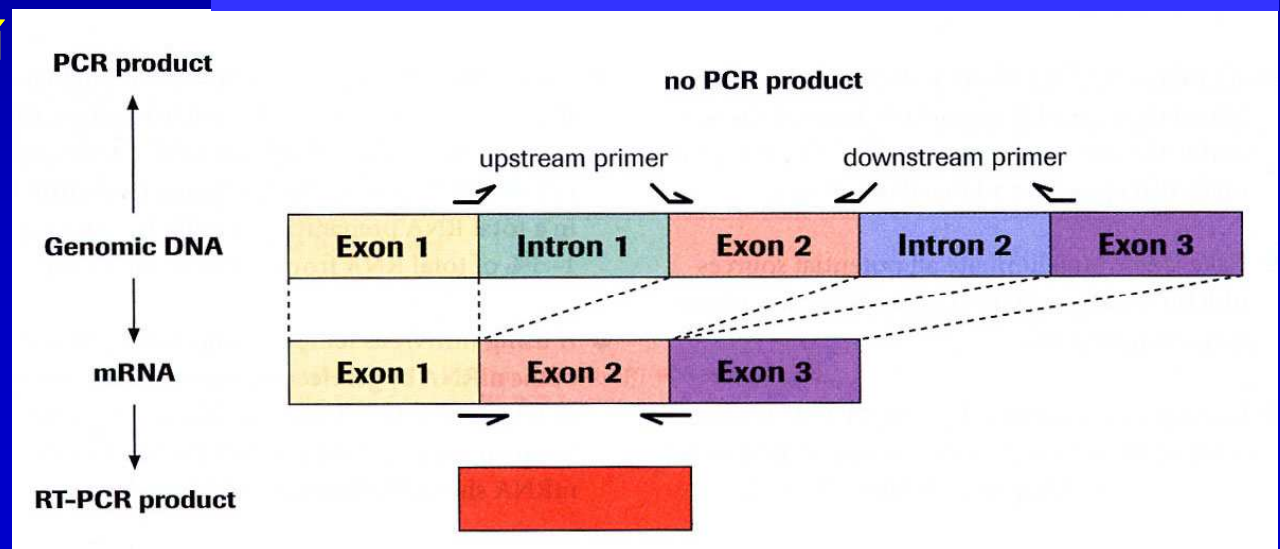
PCR product

no PCR product

upstream primer

downstream primer

Genomic DNA

| Exon 1 | Intron 1 | Exon 2 | Intron 2 | Exon 3 |
|---|---|---|---|---|

mRNA

| Exon 1 | Exon 2 | Exon 3 |
|---|---|---|

RT-PCR product